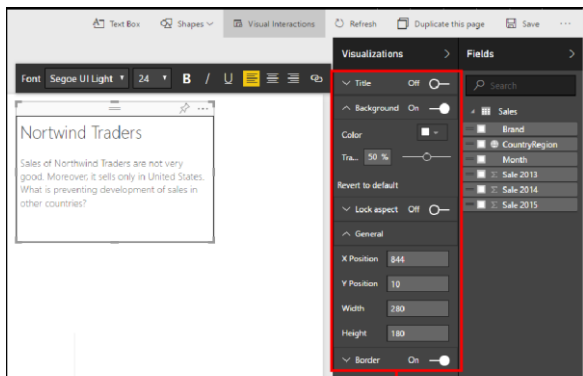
Text Box Shapes Visual Interactions Refresh Duplicate this page Save

Font Segoe UI Light 24 B I U

Nortwind Traders

Sales of Northwind Traders are not very good. Moreover, it sells only in United States. What is preventing development of sales in other countries?

Visualizations

Title Off

Background On

Color

Tra... 50 %

Revert to default

Lock aspect Off

General

X Position 844

Y Position 10

Width 280

Height 180

Border On

Fields

Search

Sales

Brand

CountryRegion

Month

Sale 2013

Sale 2014

Sale 2015